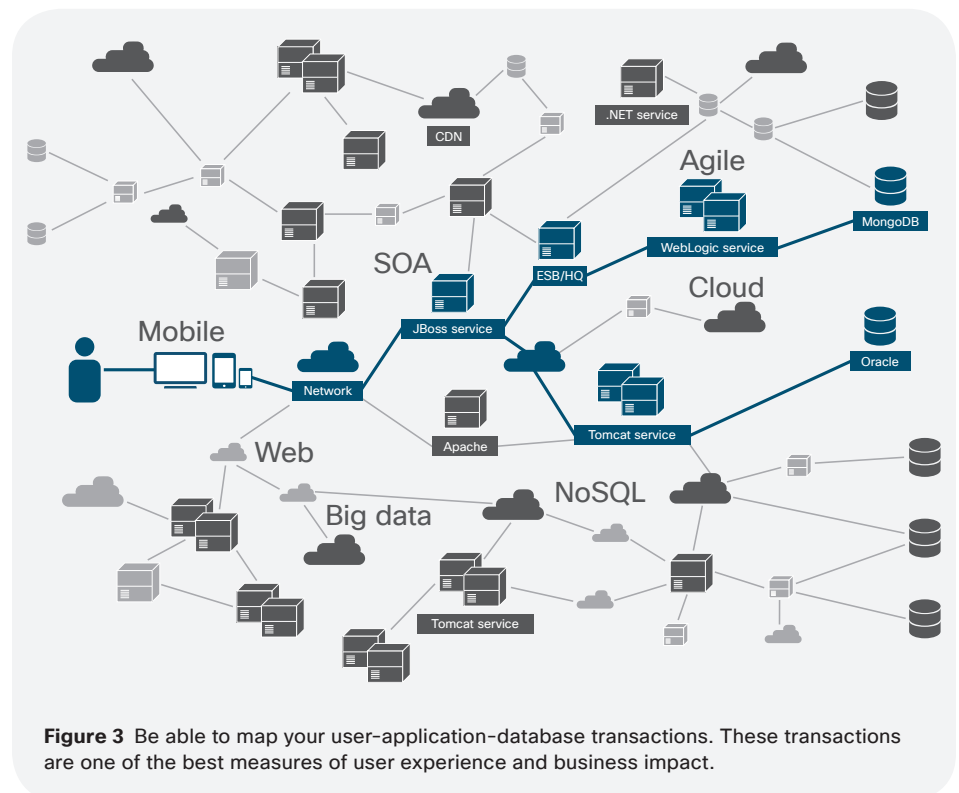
CDN

.NET service

Agile

MongoDB

WebLogic service

ESB/HQ

SOA

Cloud

Mobile

JBoss service

Oracle

Network

Tomcat service

Apache

Web

NoSQL

Big data

Tomcat service

**Figure 3** Be able to map your user-application-database transactions. These transactions are one of the best measures of user experience and business impact.